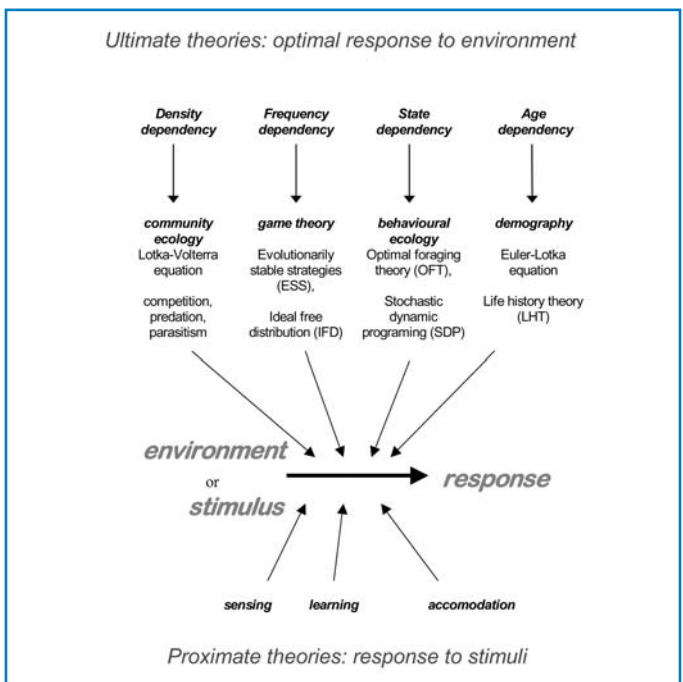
Ultimate theories: optimal response to environment

Density dependency

Frequency dependency

State dependency

Age dependency

community ecology
Lotka-Volterra equation

competition, predation, parasitism

game theory
Evolutionarily stable strategies (ESS),

Ideal free distribution (IFD)

behavioural ecology
Optimal foraging theory (OFT),

Stochastic dynamic programing (SDP)

demography
Euler-Lotka equation

Life history theory (LHT)

environment
or
stimulus

response

sensing

learning

accomodation

Proximate theories: response to stimuli